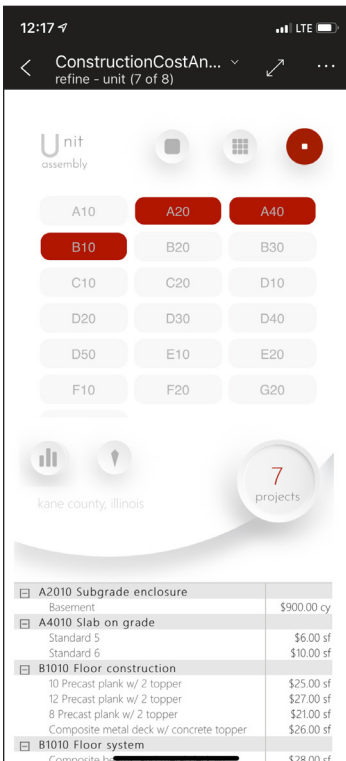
12:17 LTE

ConstructionCostAn...
refine - unit (7 of 8)

Unit
assembly

A10 A20 A40
B10 B20 B30
C10 C20 D10
D20 D30 D40
D50 E10 E20
F10 F20 G20

kane county, illinois

7
projects

| | |
|---|---|
| ⊟ A2010 Subgrade enclosure | |
| Basement | $900.00 cy |
| ⊟ A4010 Slab on grade | |
| Standard 5 | $6.00 sf |
| Standard 6 | $10.00 sf |
| ⊟ B1010 Floor construction | |
| 10 Precast plank w/ 2 topper | $25.00 sf |
| 12 Precast plank w/ 2 topper | $27.00 sf |
| 8 Precast plank w/ 2 topper | $21.00 sf |
| Composite metal deck w/ concrete topper | $26.00 sf |
| ⊟ B1010 Floor system | |
| Composite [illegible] | $28.00 sf |